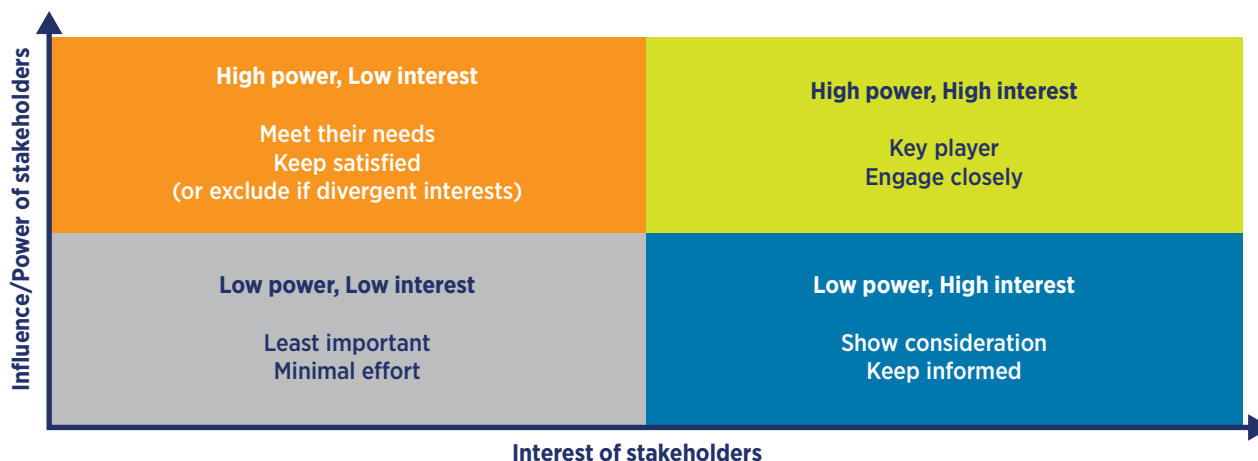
Influence/Power of stakeholders

| High power, Low interest<br><br>Meet their needs<br>Keep satisfied<br>(or exclude if divergent interests) | High power, High interest<br><br>Key player<br>Engage closely |
|---|---|
| Low power, Low interest<br><br>Least important<br>Minimal effort | Low power, High interest<br><br>Show consideration<br>Keep informed |

Interest of stakeholders